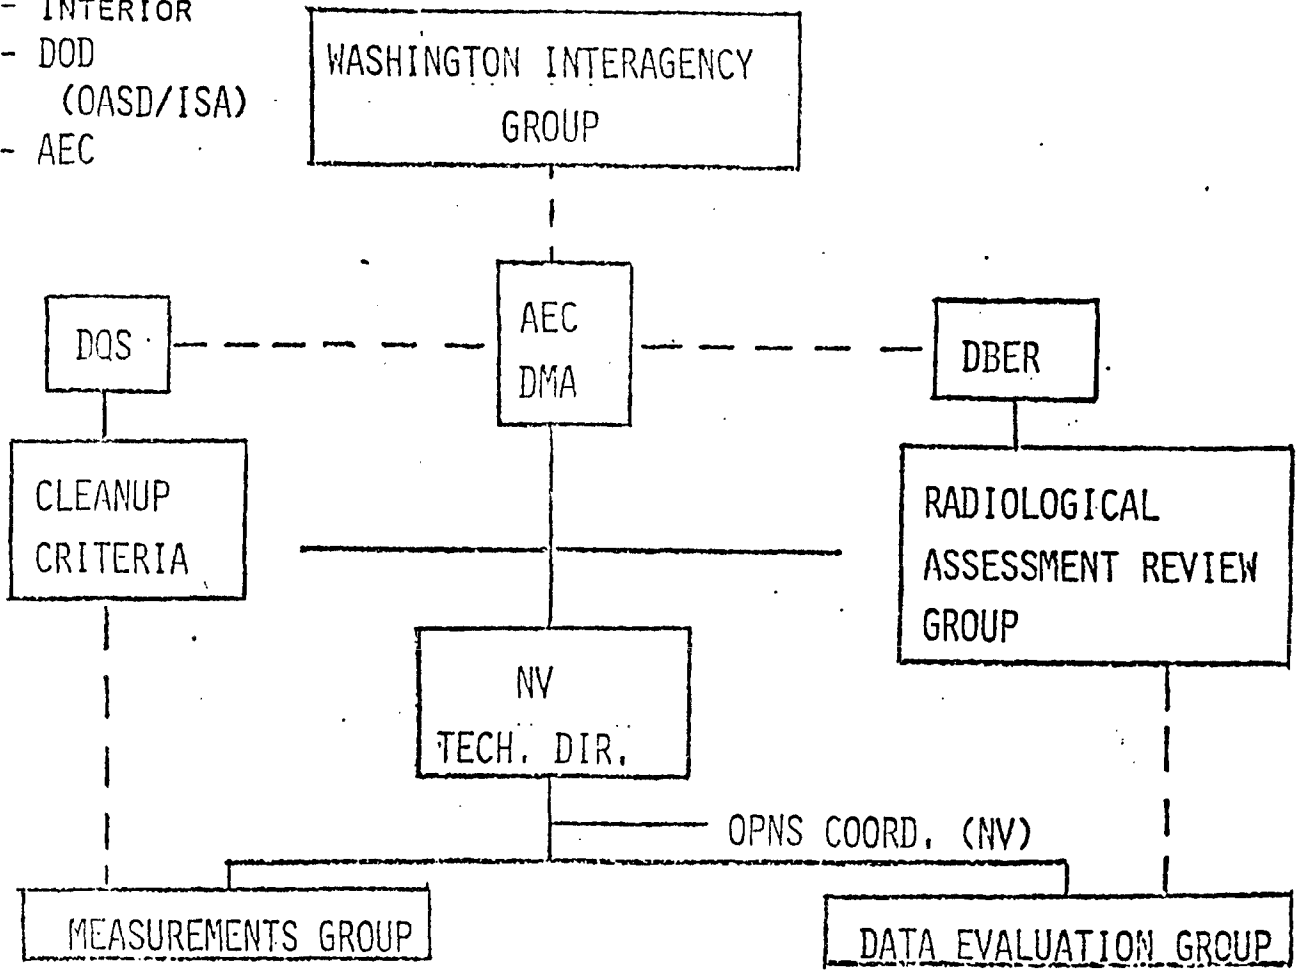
- INTERIOR
- DOD (OASD/ISA)
- AEC

WASHINGTON INTERAGENCY GROUP

DQS

AEC DMA

DBER

CLEANUP CRITERIA

RADIOLOGICAL ASSESSMENT REVIEW GROUP

NV TECH. DIR.

OPNS COORD. (NV)

MEASUREMENTS GROUP

DATA EVALUATION GROUP